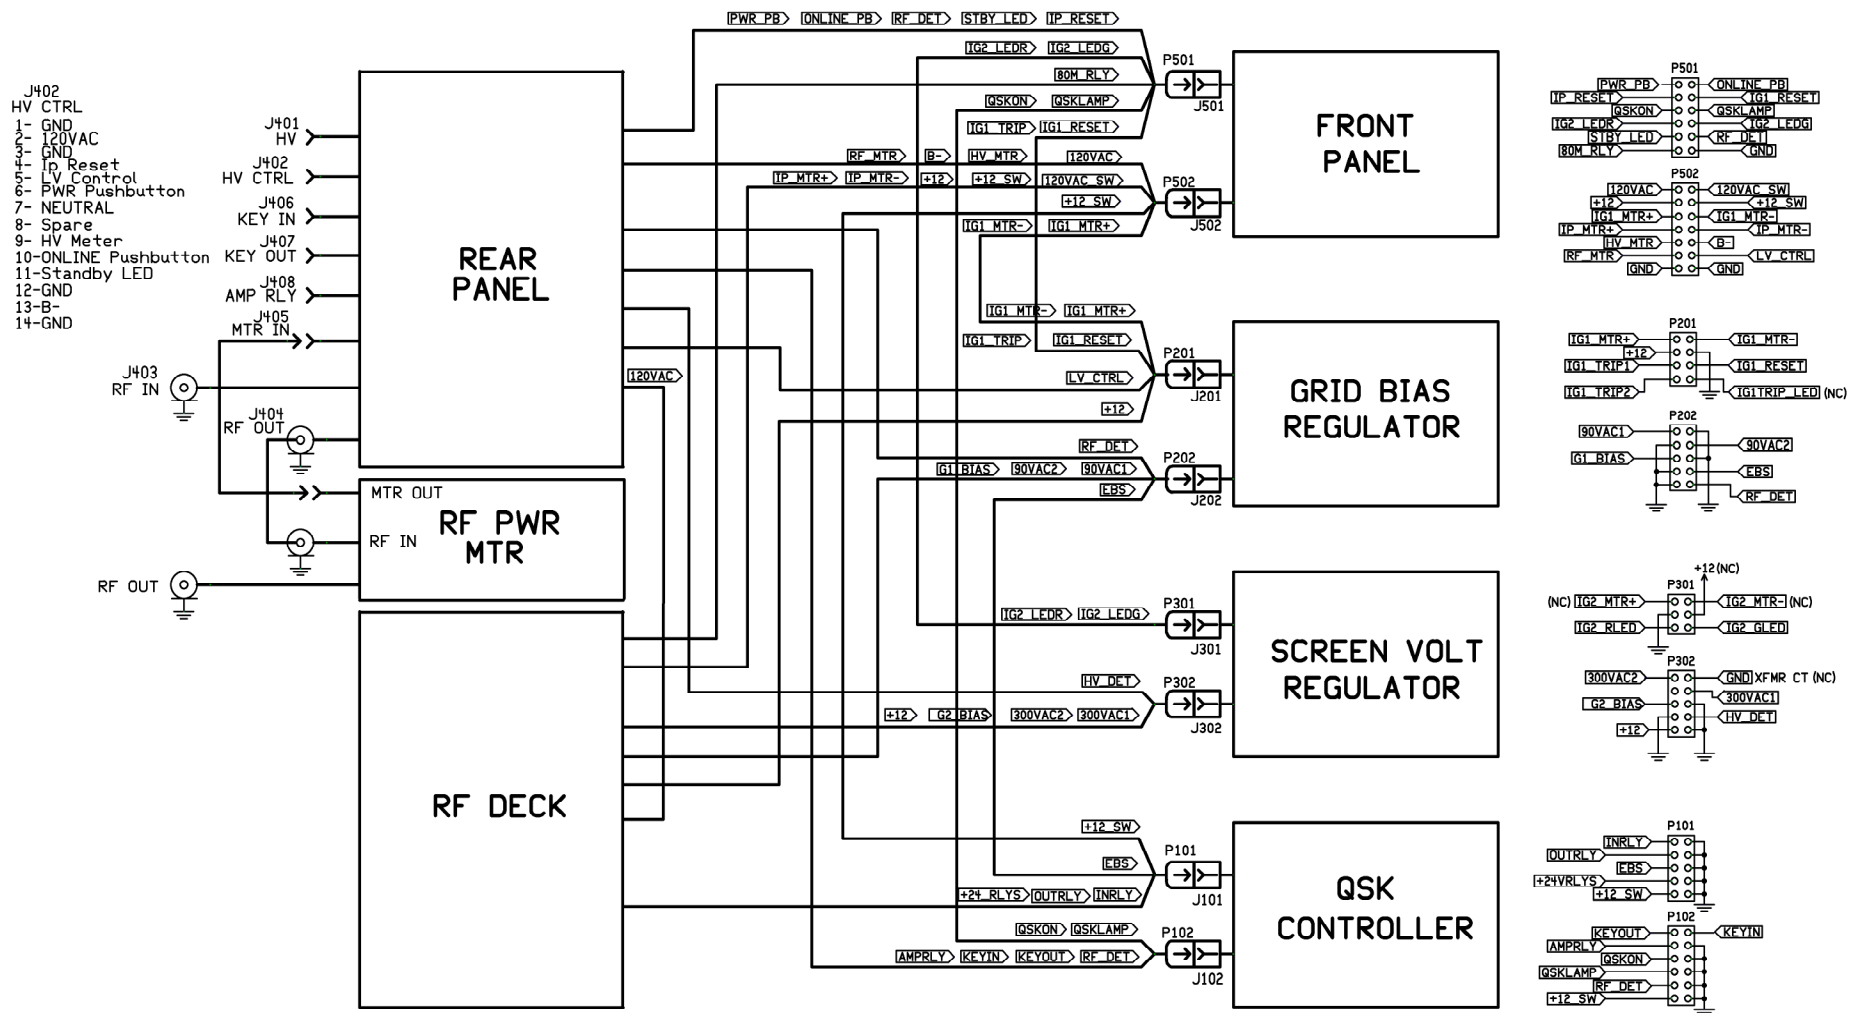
J402
HV CTRL
1- GND
2- 120VAC
3- GND
4- Ip Reset
5- LV Control
6- PWR Pushbutton
7- NEUTRAL
8- Spare
9- HV Meter
10-ONLINE Pushbutton
11-Standby LED
12-GND
13-B-
14-GND

J401 HV
J402 HV CTRL
J406 KEY IN
J407 KEY OUT
J408 AMP RLY
J405 MTR IN
J403 RF IN
J404 RF OUT
RF OUT

REAR PANEL

MTR OUT
RF IN
RF PWR MTR

RF DECK

PWR_PB ONLINE_PB RF_DET STBY_LED IP_RESET
IG2_LEDR IG2_LEDG
80M_RLY
QSKON QSKLAMP
IG1_TRIP IG1_RESET
RF_MTR B- HV_MTR 120VAC
IP_MTR+ IP_MTR- +12 +12_SW 120VAC_SW
+12_SW
IG1_MTR- IG1_MTR+
IG1_MTR- IG1_MTR+
IG1_TRIP IG1_RESET
120VAC
LV_CTRL
+12
RF_DET
G1_BIAS 90VAC2 90VAC1
EBS
IG2_LEDR IG2_LEDG
HV_DET
+12 G2_BIAS 300VAC2 300VAC1
+12_SW
EBS
+24_RLYS OUTRLY INRLY
QSKON QSKLAMP
AMPRLY KEYIN KEYOUT RF_DET

P501 J501
P502 J502
P201 J201
P202 J202
P301 J301
P302 J302
P101 J101
P102 J102

FRONT PANEL

GRID BIAS REGULATOR

SCREEN VOLT REGULATOR

QSK CONTROLLER

P501
PWR_PB ONLINE_PB
IP_RESET IG1_RESET
QSKON QSKLAMP
IG2_LEDR IG2_LEDG
STBY_LED RF_DET
80M_RLY GND

P502
120VAC 120VAC_SW
+12 +12_SW
IG1_MTR+ IG1_MTR-
IP_MTR+ IP_MTR-
HV_MTR B-
RF_MTR LV_CTRL
GND GND

P201
IG1_MTR+ IG1_MTR-
+12
IG1_TRIP1 IG1_RESET
IG1_TRIP2 IG1TRIP_LED (NC)

P202
90VAC1 90VAC2
G1_BIAS EBS
RF_DET

+12(NC)
P301
(NC) IG2_MTR+ IG2_MTR- (NC)
IG2_RLED IG2_GLED

P302
300VAC2 GND XFMR CT (NC)
300VAC1
G2_BIAS HV_DET
+12

P101
INRLY
OUTRLY
EBS
+24VRLYS
+12_SW

P102
KEYOUT KEYIN
AMPRLY
QSKON
QSKLAMP
RF_DET
+12_SW